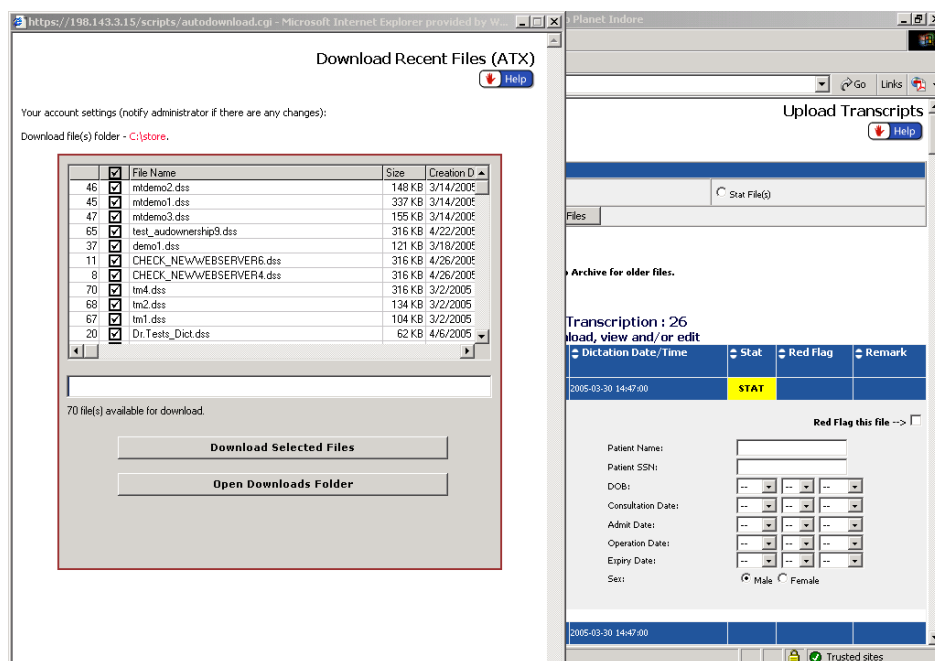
https://198.143.3.15/scripts/autodownload.cgi - Microsoft Internet Explorer provided by W...

Download Recent Files (ATX)

Help

Your account settings (notify administrator if there are any changes):

Download file(s) folder - C:\store.

| | ☑ | File Name | Size | Creation D |
|---|---|---|---|---|
| 46 | ☑ | mtdemo2.dss | 148 KB | 3/14/2005 |
| 45 | ☑ | mtdemo1.dss | 337 KB | 3/14/2005 |
| 47 | ☑ | mtdemo3.dss | 155 KB | 3/14/2005 |
| 65 | ☑ | test_audownership9.dss | 316 KB | 4/22/2005 |
| 37 | ☑ | demo1.dss | 121 KB | 3/18/2005 |
| 11 | ☑ | CHECK_NEWWEBSERVER6.dss | 316 KB | 4/26/2005 |
| 8 | ☑ | CHECK_NEWWEBSERVER4.dss | 316 KB | 4/26/2005 |
| 70 | ☑ | tm4.dss | 316 KB | 3/2/2005 |
| 68 | ☑ | tm2.dss | 134 KB | 3/2/2005 |
| 67 | ☑ | tm1.dss | 104 KB | 3/2/2005 |
| 20 | ☑ | Dr.Tests_Dict.dss | 62 KB | 4/6/2005 |

70 file(s) available for download.

Download Selected Files

Open Downloads Folder

Planet Indore

Go Links

Upload Transcripts

Help

Stat File(s)

Files

Archive for older files.

Transcription : 26

load, view and/or edit

| Dictation Date/Time | Stat | Red Flag | Remark |
|---|---|---|---|
| 2005-03-30 14:47:00 | STAT | | |

Red Flag this file -->

Patient Name:

Patient SSN:

DOB:

Consultation Date:

Admit Date:

Operation Date:

Expiry Date:

Sex: Male Female

2005-03-30 14:47:00

Trusted sites